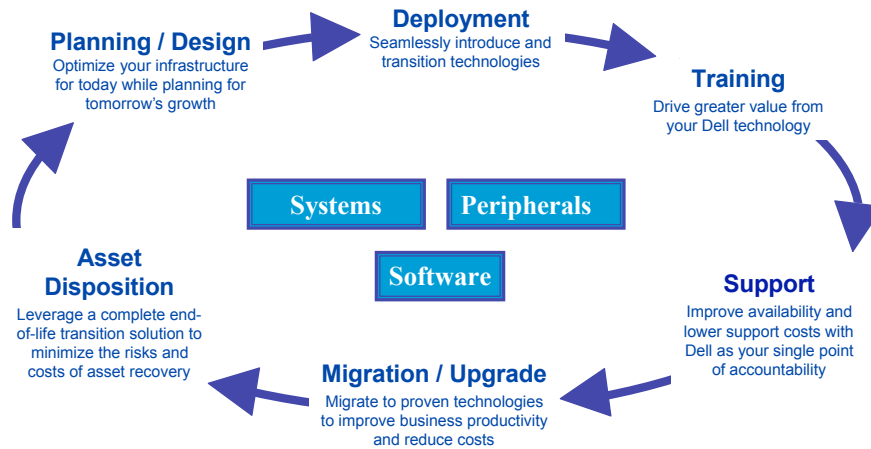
Deployment
Seamlessly introduce and transition technologies

Planning / Design
Optimize your infrastructure for today while planning for tomorrow's growth

Training
Drive greater value from your Dell technology

Systems

Peripherals

Software

Asset Disposition
Leverage a complete end-of-life transition solution to minimize the risks and costs of asset recovery

Support
Improve availability and lower support costs with Dell as your single point of accountability

Migration / Upgrade
Migrate to proven technologies to improve business productivity and reduce costs